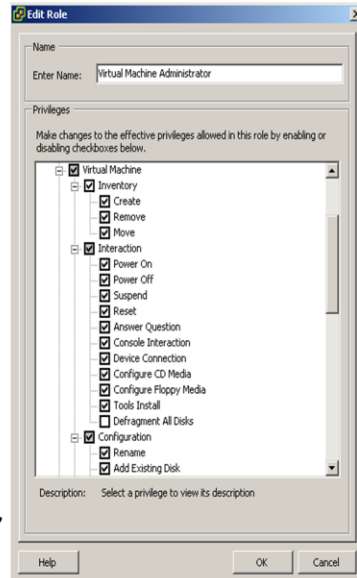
Edit Role

Name

Enter Name: Virtual Machine Administrator

Privileges

Make changes to the effective privileges allowed in this role by enabling or disabling checkboxes below.

Virtual Machine
Inventory
Create
Remove
Move
Interaction
Power On
Power Off
Suspend
Reset
Answer Question
Console Interaction
Device Connection
Configure CD Media
Configure Floppy Media
Tools Install
Defragment All Disks
Configuration
Rename
Add Existing Disk

Description: Select a privilege to view its description

Help
OK
Cancel